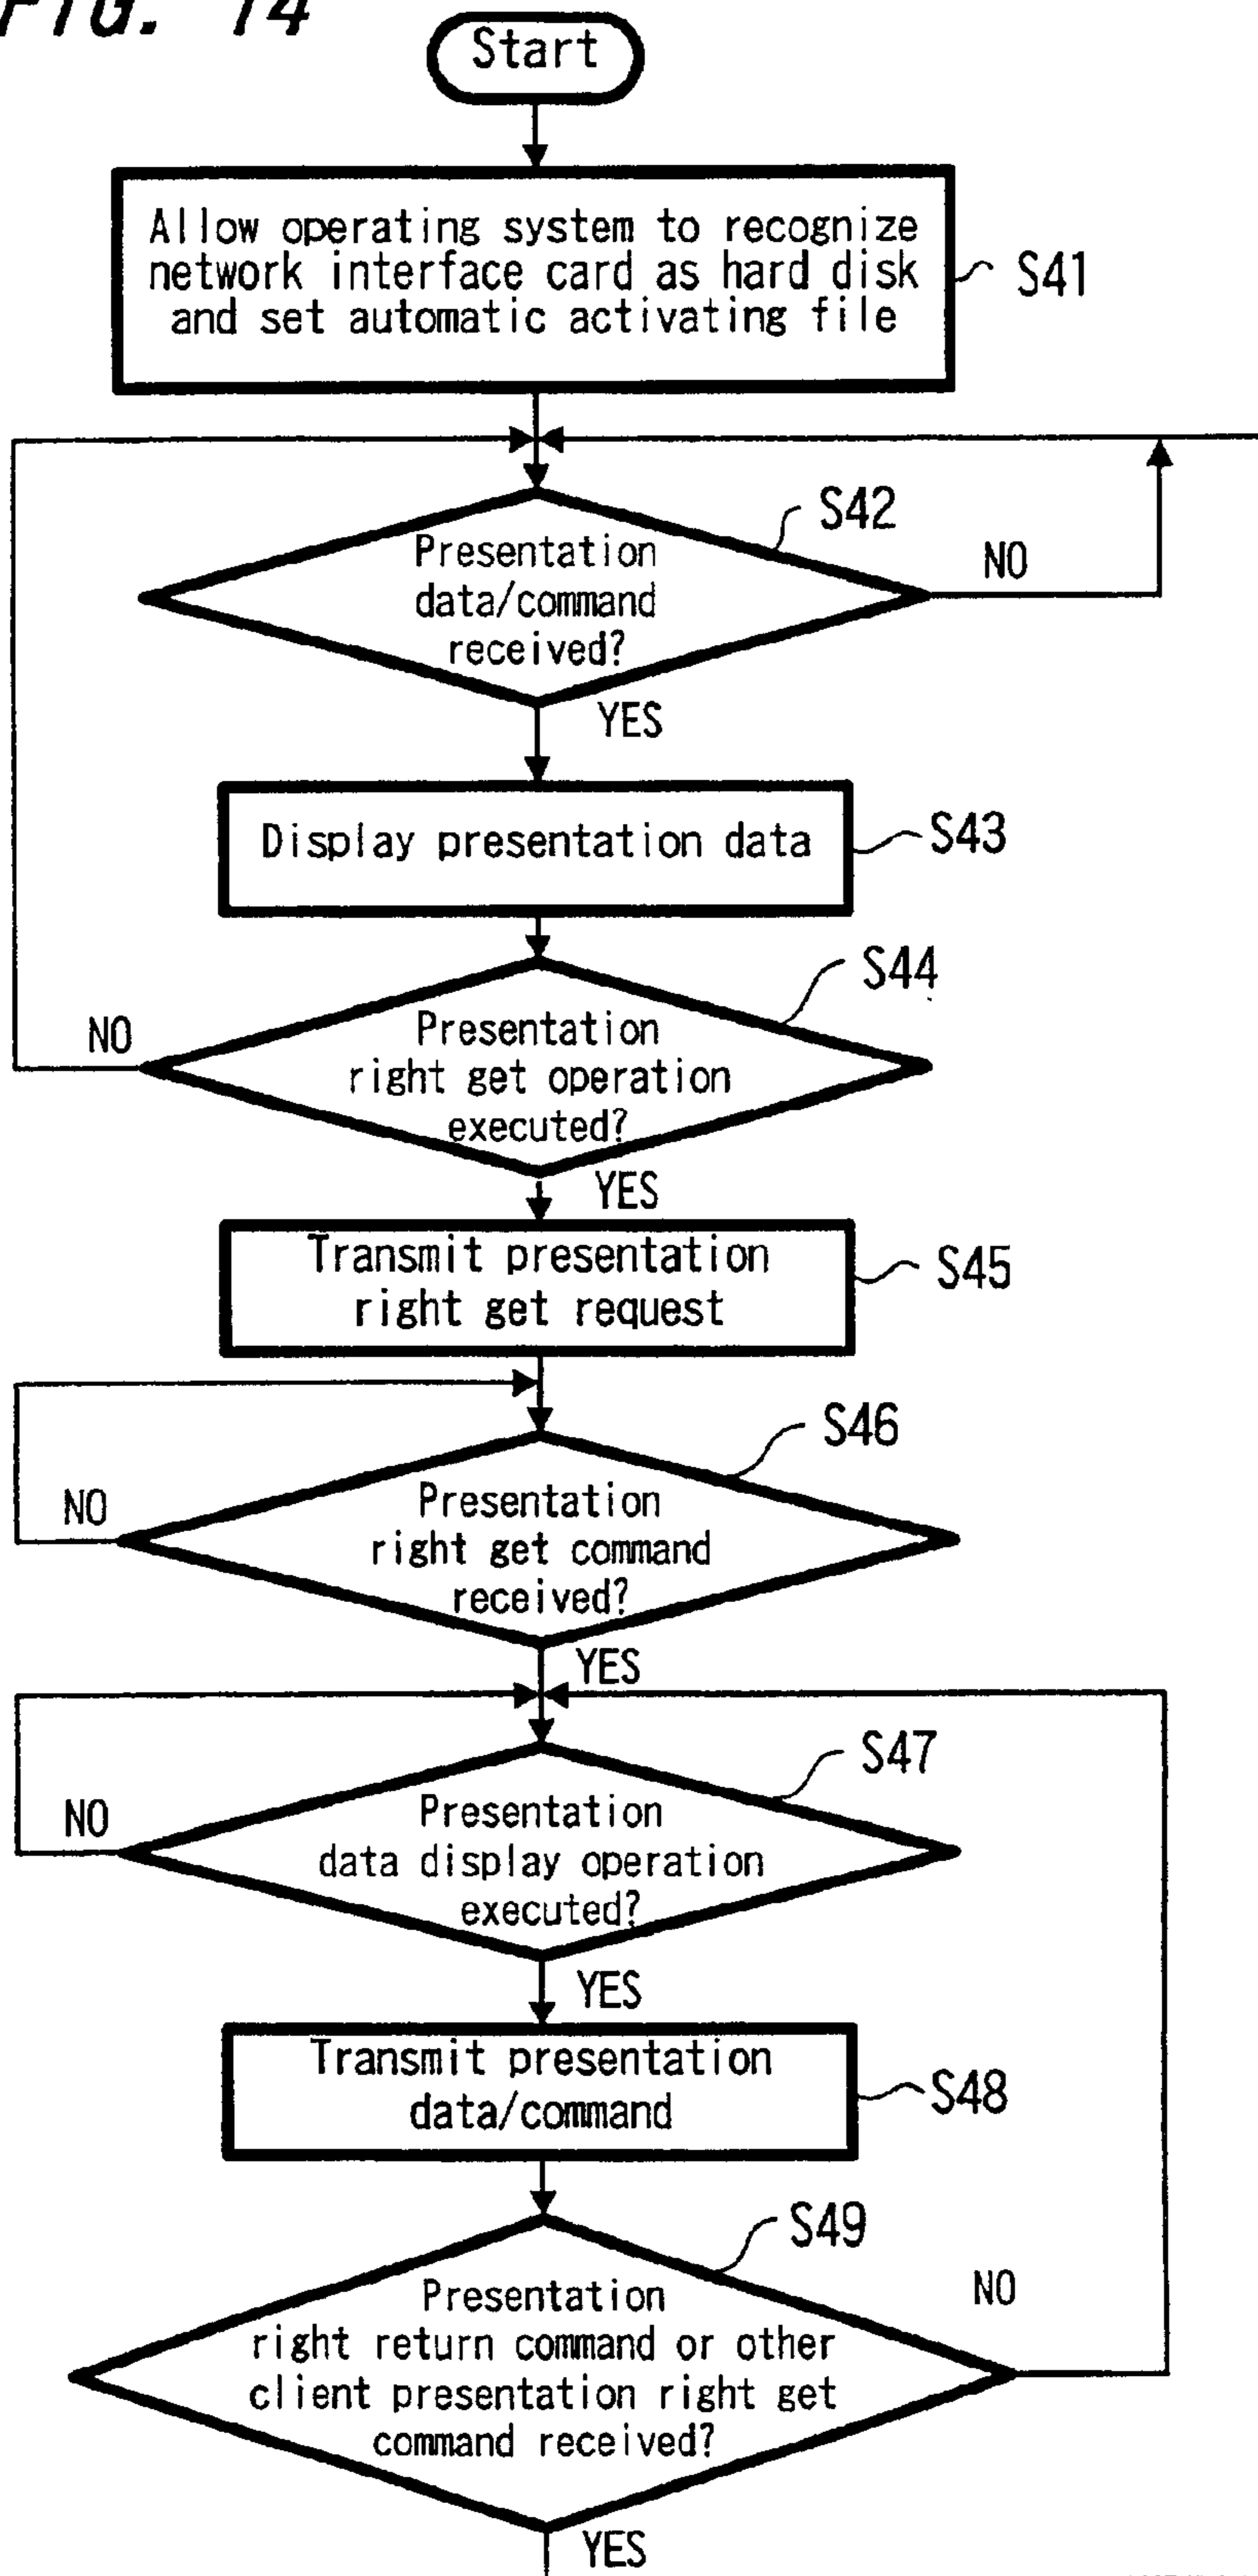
FIG. 14

Start

Allow operating system to recognize network interface card as hard disk and set automatic activating file

S41

S42

Presentation data/command received?

NO

YES

Display presentation data

S43

S44

NO

Presentation right get operation executed?

YES

Transmit presentation right get request

S45

S46

NO

Presentation right get command received?

YES

S47

NO

Presentation data display operation executed?

YES

Transmit presentation data/command

S48

S49

NO

Presentation right return command or other client presentation right get command received?

YES